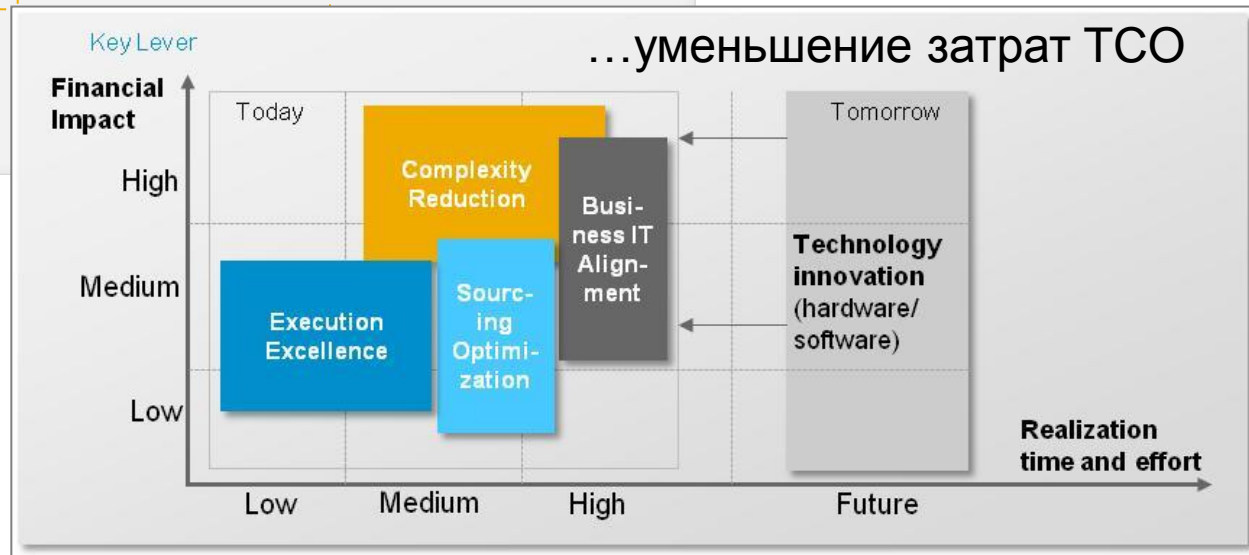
Key Lever

…уменьшение затрат TCO

Financial Impact

Today

Tomorrow

High

Medium

Low

Complexity Reduction

Business IT Alignment

Execution Excellence

Sourcing Optimization

Technology innovation (hardware/ software)

Realization time and effort

Low

Medium

High

Future